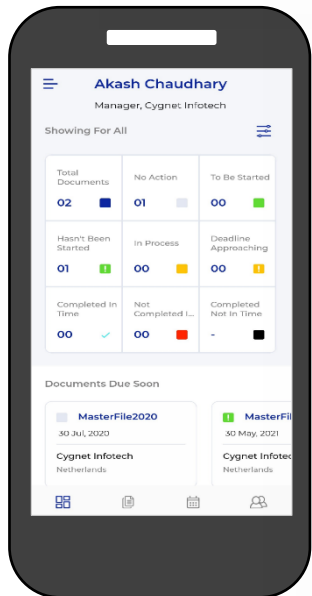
Akash Chaudhary
Manager, Cygnet Infotech

Showing For All

| Total Documents 02 | No Action 01 | To Be Started 00 |
|---|---|---|
| Hasn't Been Started 01 | In Process 00 | Deadline Approaching 00 |
| Completed In Time 00 | Not Completed I... 00 | Completed Not In Time - |

Documents Due Soon

MasterFile2020
30 Jul, 2020
Cygnet Infotech
Netherlands

MasterFil
30 May, 2021
Cygnet Infotech
Netherlands